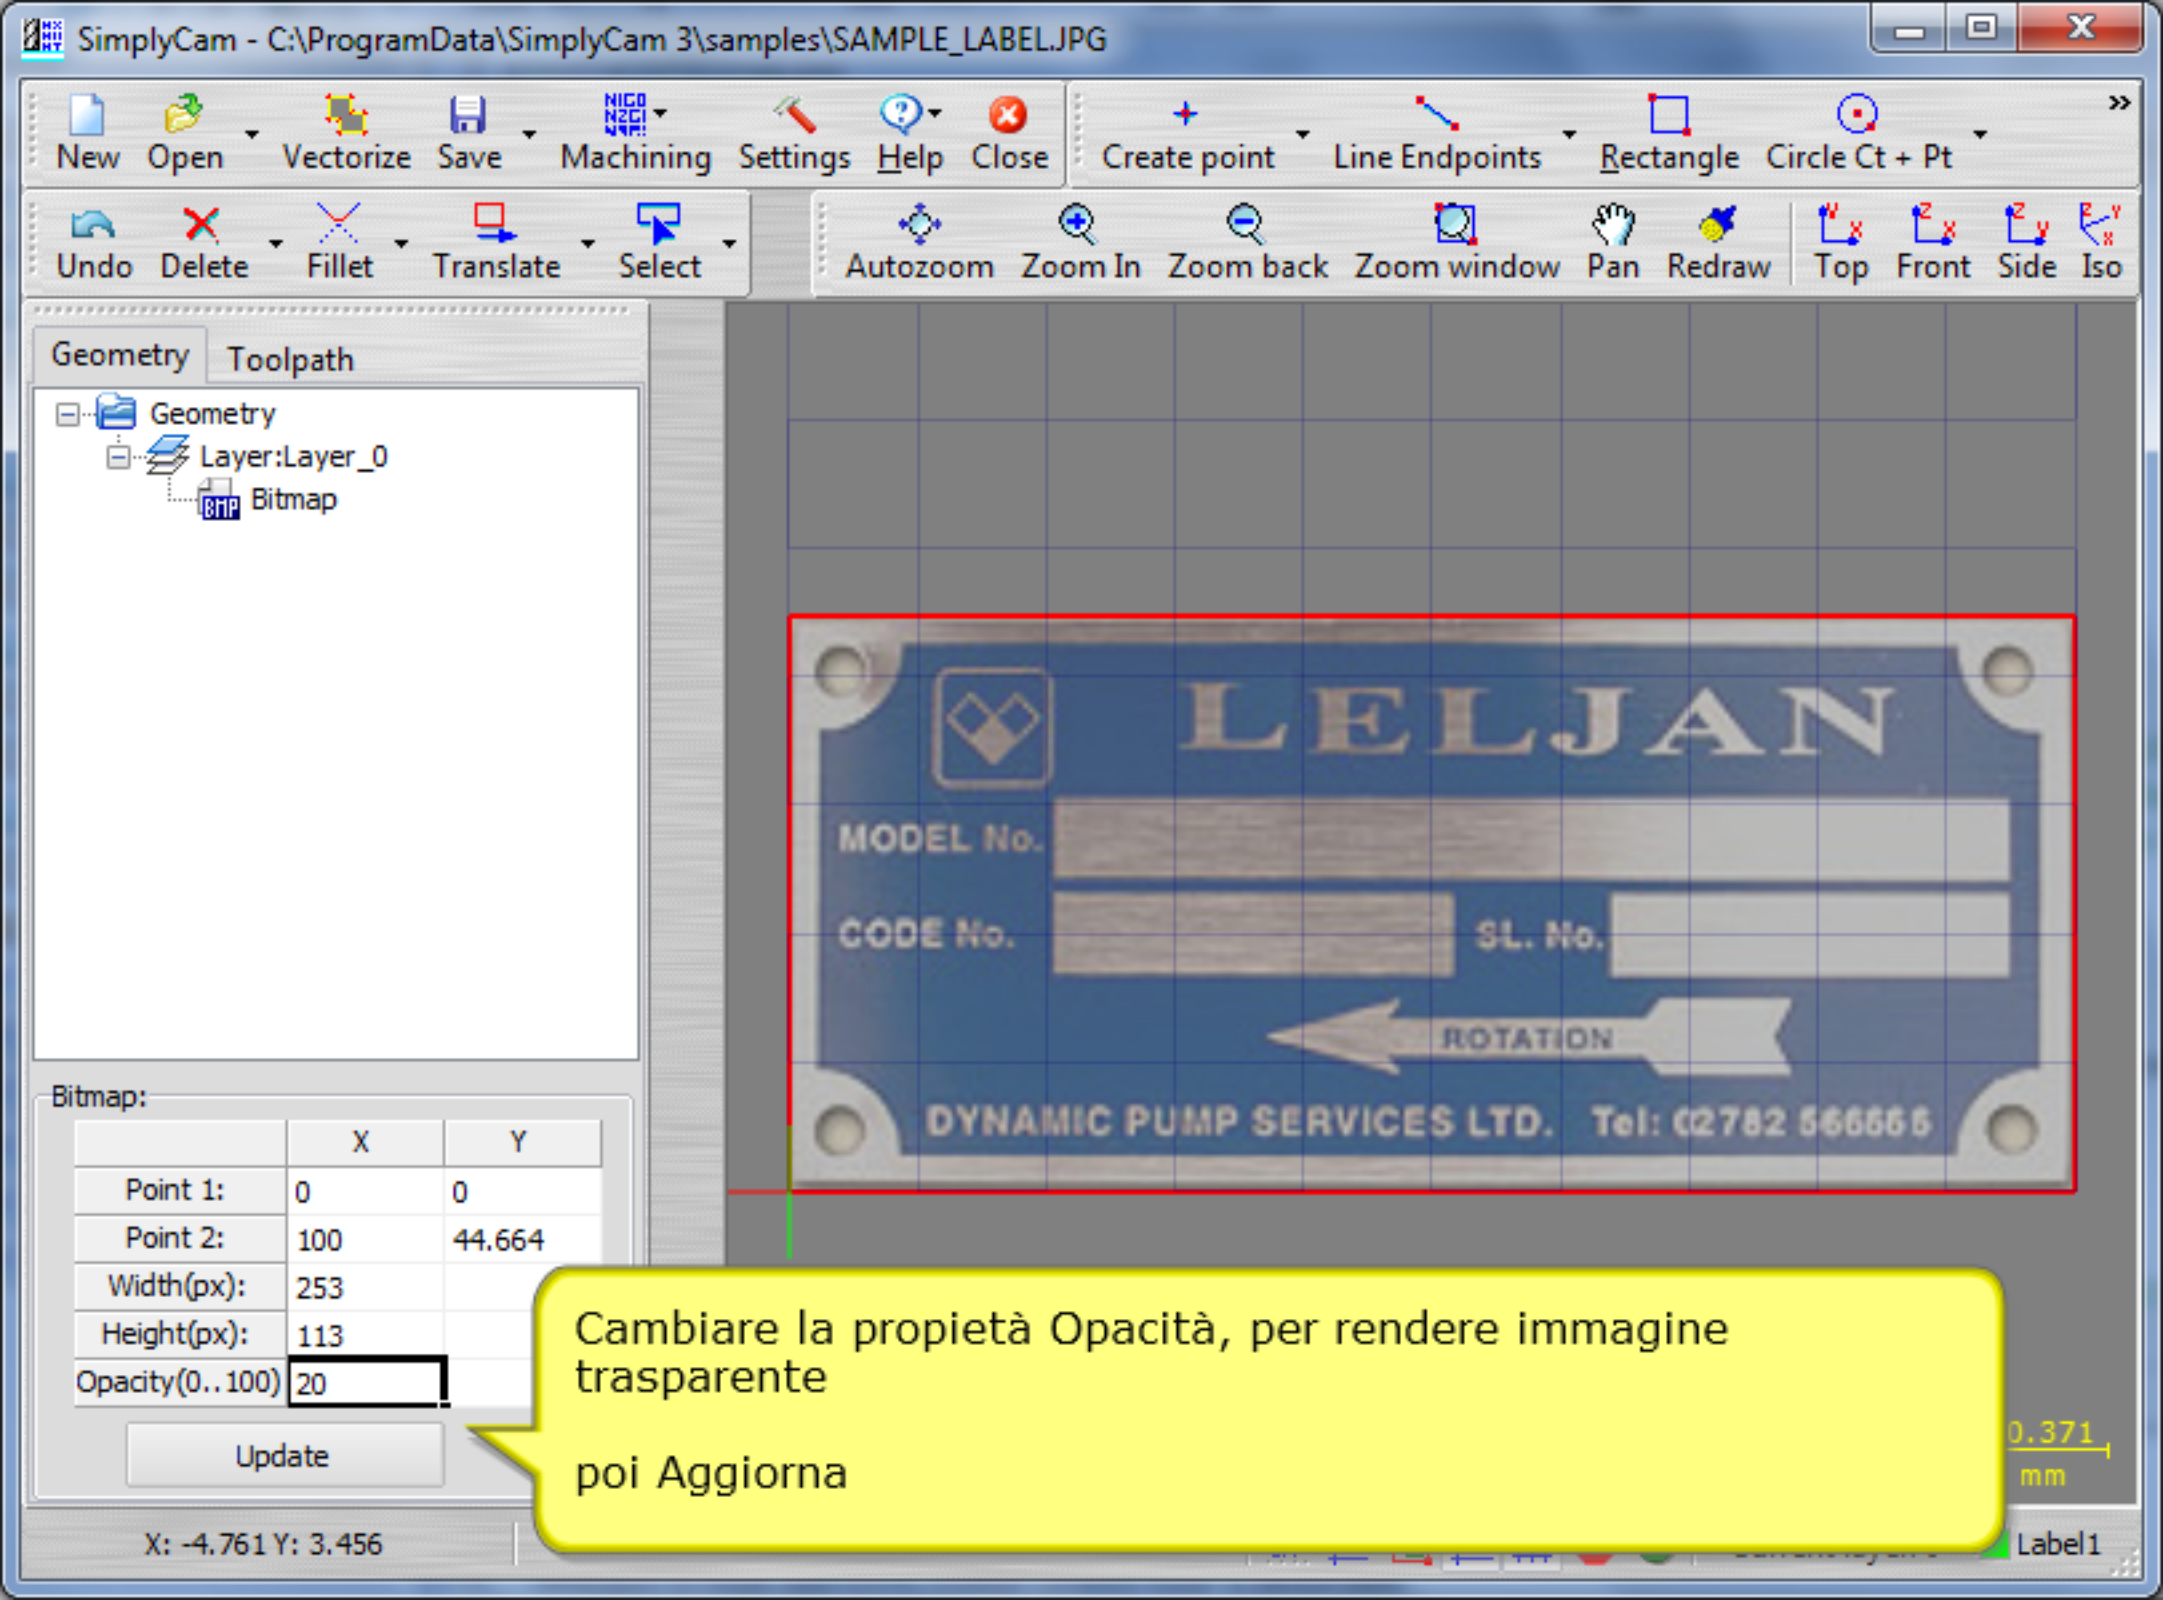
SimplyCam - C:\ProgramData\SimplyCam 3\samples\SAMPLE_LABEL.JPG

New Open Vectorize Save Machining Settings Help Close Create point Line Endpoints Rectangle Circle Ct + Pt

Undo Delete Fillet Translate Select Autozoom Zoom In Zoom back Zoom window Pan Redraw Top Front Side Iso

Geometry Toolpath

Geometry
Layer:Layer_0
Bitmap

LELJAN
MODEL No.
CODE No.
SL. No.
ROTATION
DYNAMIC PUMP SERVICES LTD. Tel: 02782 566666

Bitmap:

| | X | Y |
|---|---|---|
| Point 1: | 0 | 0 |
| Point 2: | 100 | 44.664 |
| Width(px): | 253 | |
| Height(px): | 113 | |
| Opacity(0..100) | 20 | |

Update

Cambiare la propietà Opacità, per rendere immagine trasparente

poi Aggiorna

0.371
mm

X: -4.761 Y: 3.456

Label1